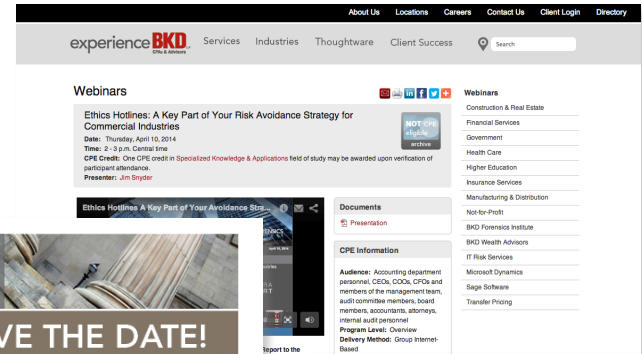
About Us Locations Careers Contact Us Client Login Directory

experience BKD CPAs & Advisors

Services Industries Thoughtware Client Success

Search

Webinars

Ethics Hotlines: A Key Part of Your Risk Avoidance Strategy for Commercial Industries

Date: Thursday, April 10, 2014
Time: 2 - 3 p.m. Central time
CPE Credit: One CPE credit in Specialized Knowledge & Applications field of study may be awarded upon verification of participant attendance.
Presenter: Jim Snyder

NOT CPE eligible archive

Ethics Hotlines A Key Part of Your Avoidance Stra...

VE THE DATE!

Report to the

Documents

Presentation

CPE Information

Audience: Accounting department personnel, CEOs, COOs, CFOs and members of the management team, audit committee members, board members, accountants, attorneys, internal audit personnel
Program Level: Overview
Delivery Method: Group Internet-Based

Webinars

Construction & Real Estate
Financial Services
Government
Health Care
Higher Education
Insurance Services
Manufacturing & Distribution
Not-for-Profit
BKD Forensics Institute
BKD Wealth Advisors
IT Risk Services
Microsoft Dynamics
Sage Software
Transfer Pricing